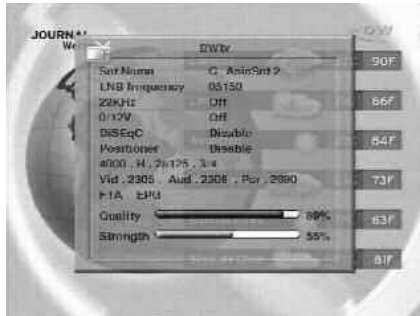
JOURNAL
We

DWtv

Sat Name C_AsiaSat 2
LNB frequency 05150
22KHz Off
0/12V Off
DiSEqC Disable
Positioner Disable
4000 . H . 28125 . 3/4
Vid . 2305 . Aud . 2306 . Pcr . 2890
FTA EPG
Quality 89%
Strength 55%

DW

90F
66F
64F
73F
63F
81F